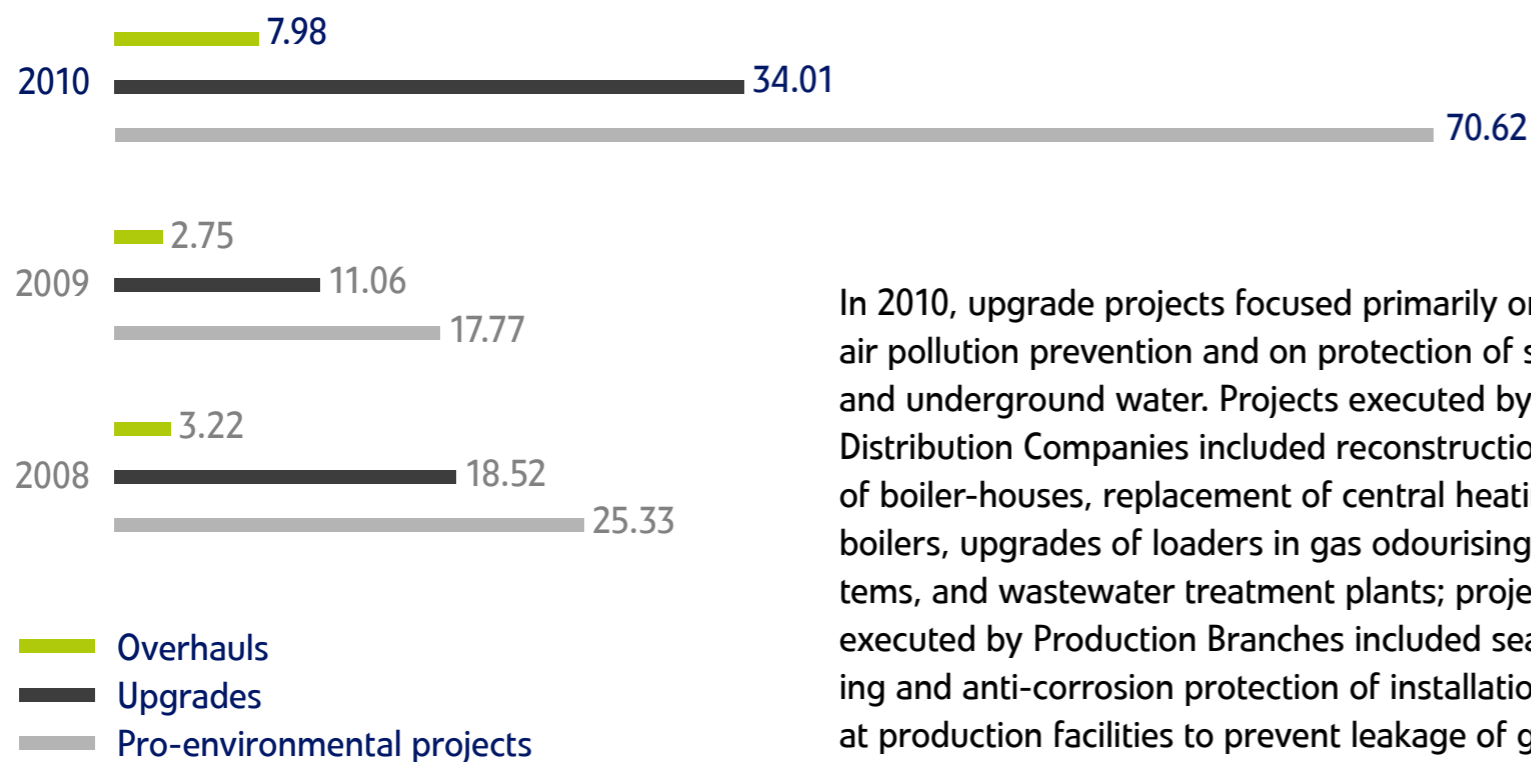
2010
7.98
34.01
70.62

2009
2.75
11.06
17.77

2008
3.22
18.52
25.33

Overhauls
Upgrades
Pro-environmental projects

In 2010, upgrade projects focused primarily o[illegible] air pollution prevention and on protection of s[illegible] and underground water. Projects executed by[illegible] Distribution Companies included reconstructio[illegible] of boiler-houses, replacement of central heati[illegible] boilers, upgrades of loaders in gas odourising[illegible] tems, and wastewater treatment plants; proje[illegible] executed by Production Branches included sea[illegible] ing and anti-corrosion protection of installatio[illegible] at production facilities to prevent leakage of g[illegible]